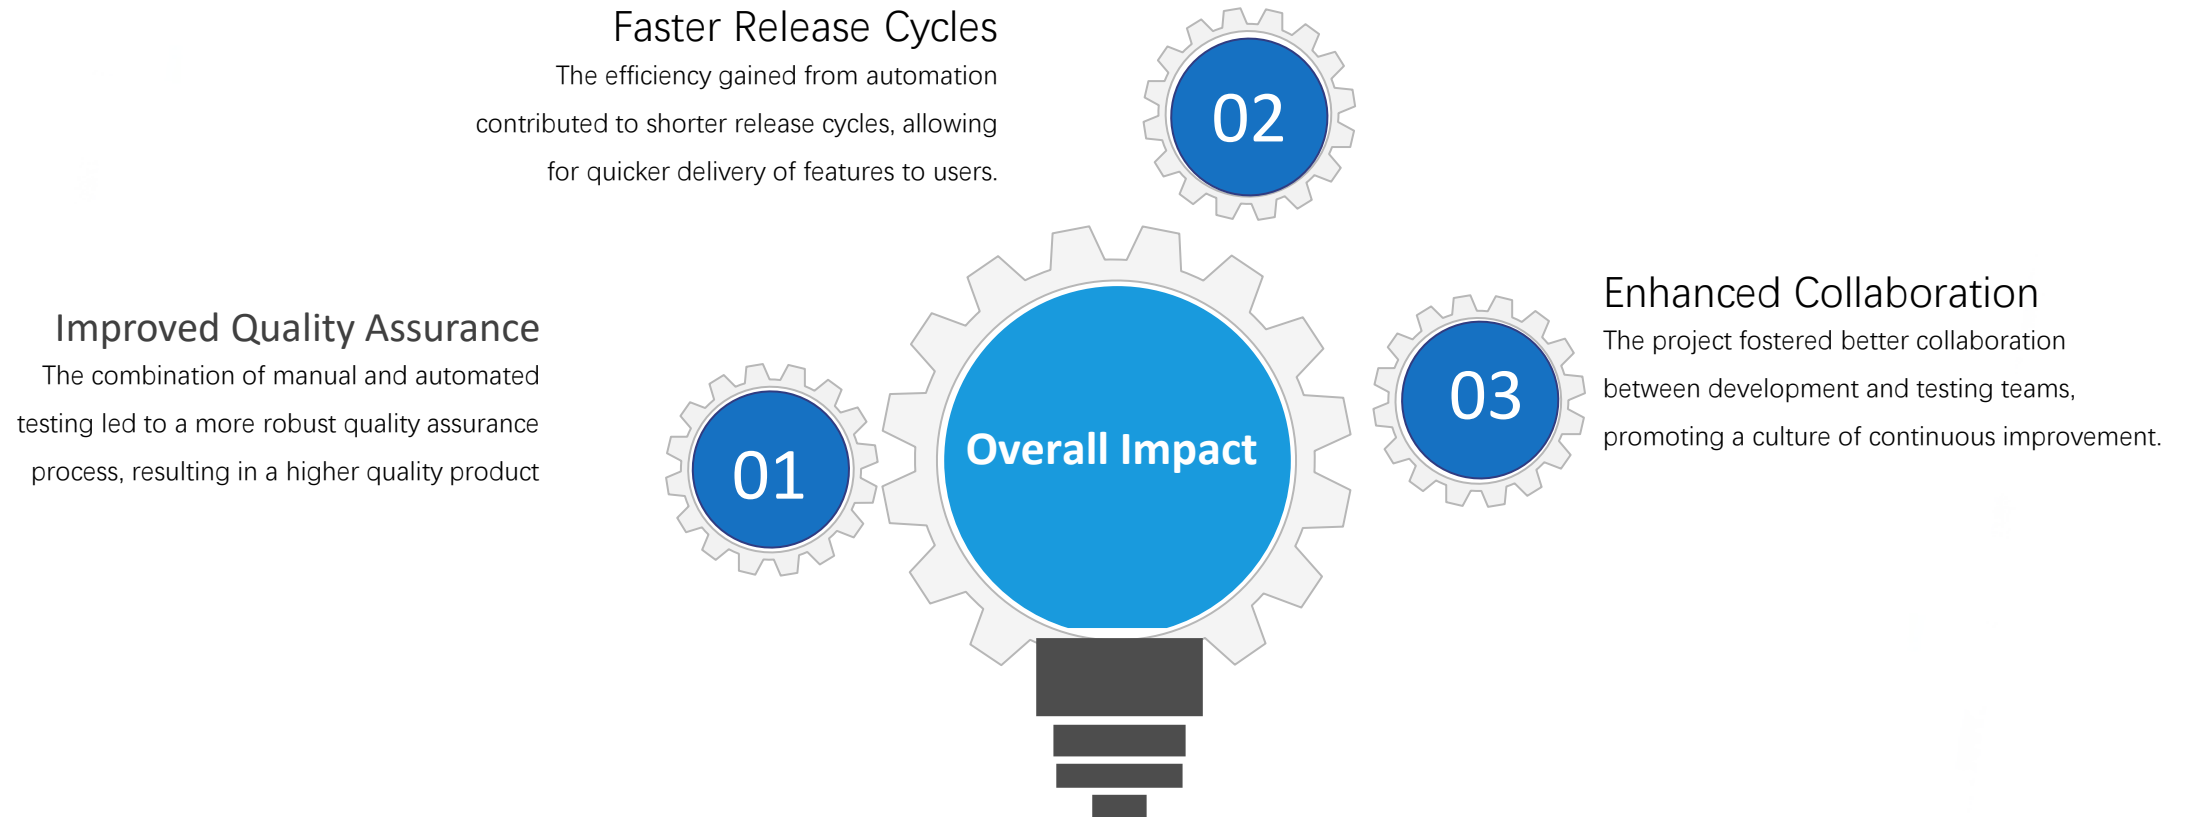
Faster Release Cycles
The efficiency gained from automation contributed to shorter release cycles, allowing for quicker delivery of features to users.

02

Improved Quality Assurance
The combination of manual and automated testing led to a more robust quality assurance process, resulting in a higher quality product

01

Overall Impact

03

Enhanced Collaboration
The project fostered better collaboration between development and testing teams, promoting a culture of continuous improvement.